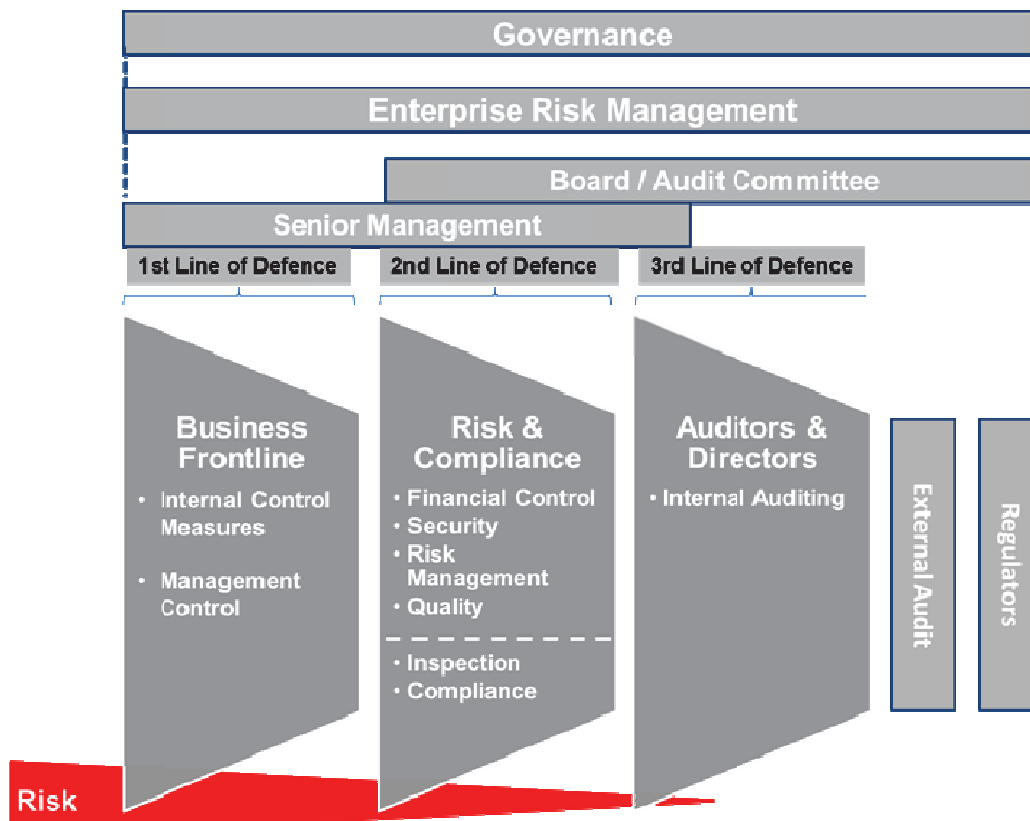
Governance

Enterprise Risk Management

Board / Audit Committee

Senior Management

1st Line of Defence

2nd Line of Defence

3rd Line of Defence

Business Frontline

- Internal Control Measures
- Management Control

Risk & Compliance

- Financial Control
- Security
- Risk Management
- Quality

- Inspection
- Compliance

Auditors & Directors

- Internal Auditing

External Audit

Regulators

Risk